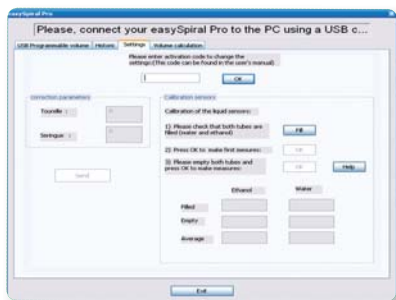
easySpiral Pro

Please, connect your easySpiral Pro to the PC using a USB c...

USB Programmable volume | History | Settings | Volume calculation

Please enter activation code to change the settings (This code can be found in the user's manual)

OK

Correction parameters

Tourelle :

Seringue :

Send

Calibration sensors

Calibration of the liquid sensors:

1) Please check that both tubes are filled (water and ethanol)

Fill

2) Press OK to make first measures:

OK

3) Please empty both tubes and press OK to make measures:

OK

Help

Ethanol

Water

Filled

Empty

Average

Exit